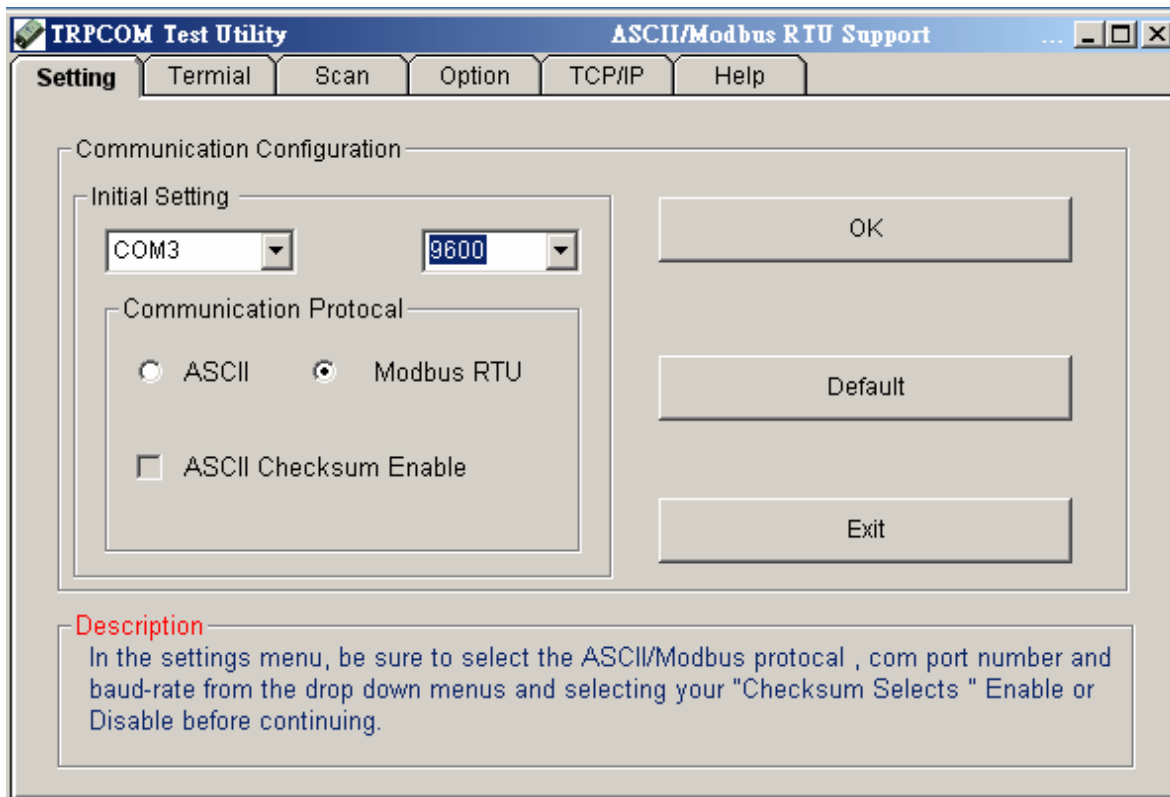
TRPCOM Test Utility ASCII/Modbus RTU Support ...

Setting | Termial | Scan | Option | TCP/IP | Help

Communication Configuration

Initial Setting

COM3

9600

Communication Protocal

ASCII Modbus RTU

ASCII Checksum Enable

OK

Default

Exit

Description

In the settings menu, be sure to select the ASCII/Modbus protocal , com port number and baud-rate from the drop down menus and selecting your "Checksum Selects " Enable or Disable before continuing.